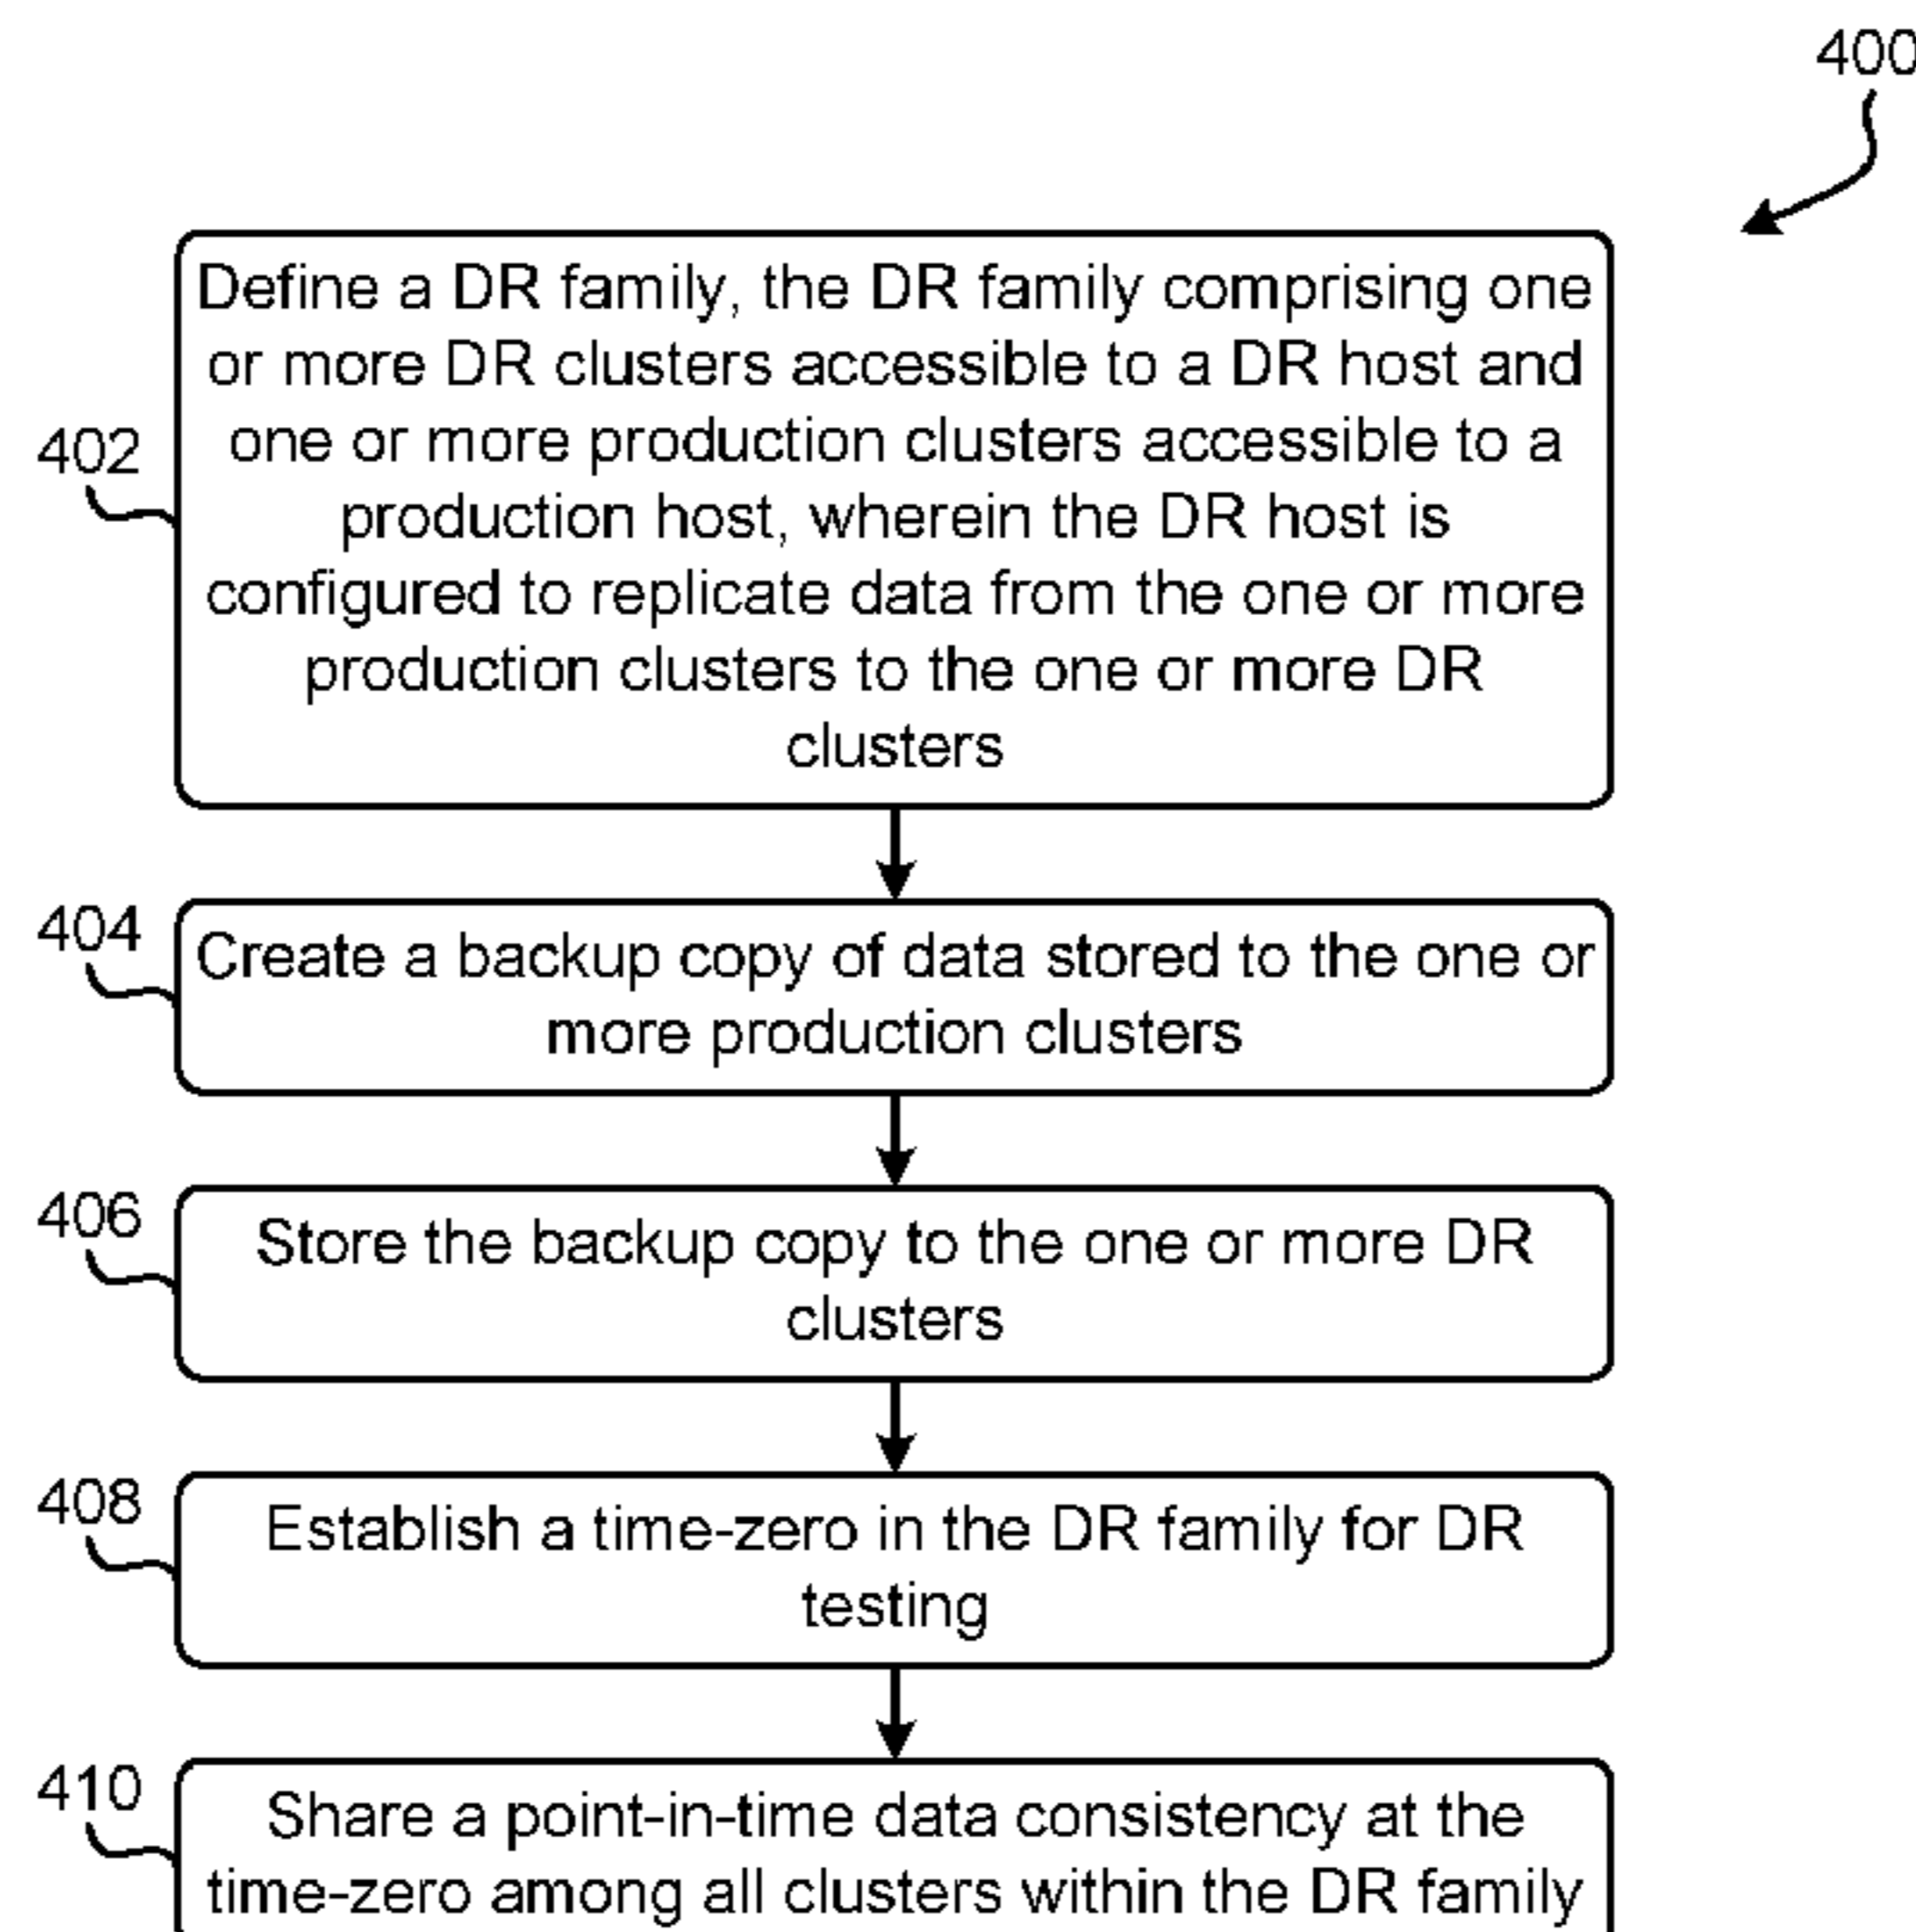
400

402

Define a DR family, the DR family comprising one or more DR clusters accessible to a DR host and one or more production clusters accessible to a production host, wherein the DR host is configured to replicate data from the one or more production clusters to the one or more DR clusters

404

Create a backup copy of data stored to the one or more production clusters

406

Store the backup copy to the one or more DR clusters

408

Establish a time-zero in the DR family for DR testing

410

Share a point-in-time data consistency at the time-zero among all clusters within the DR family